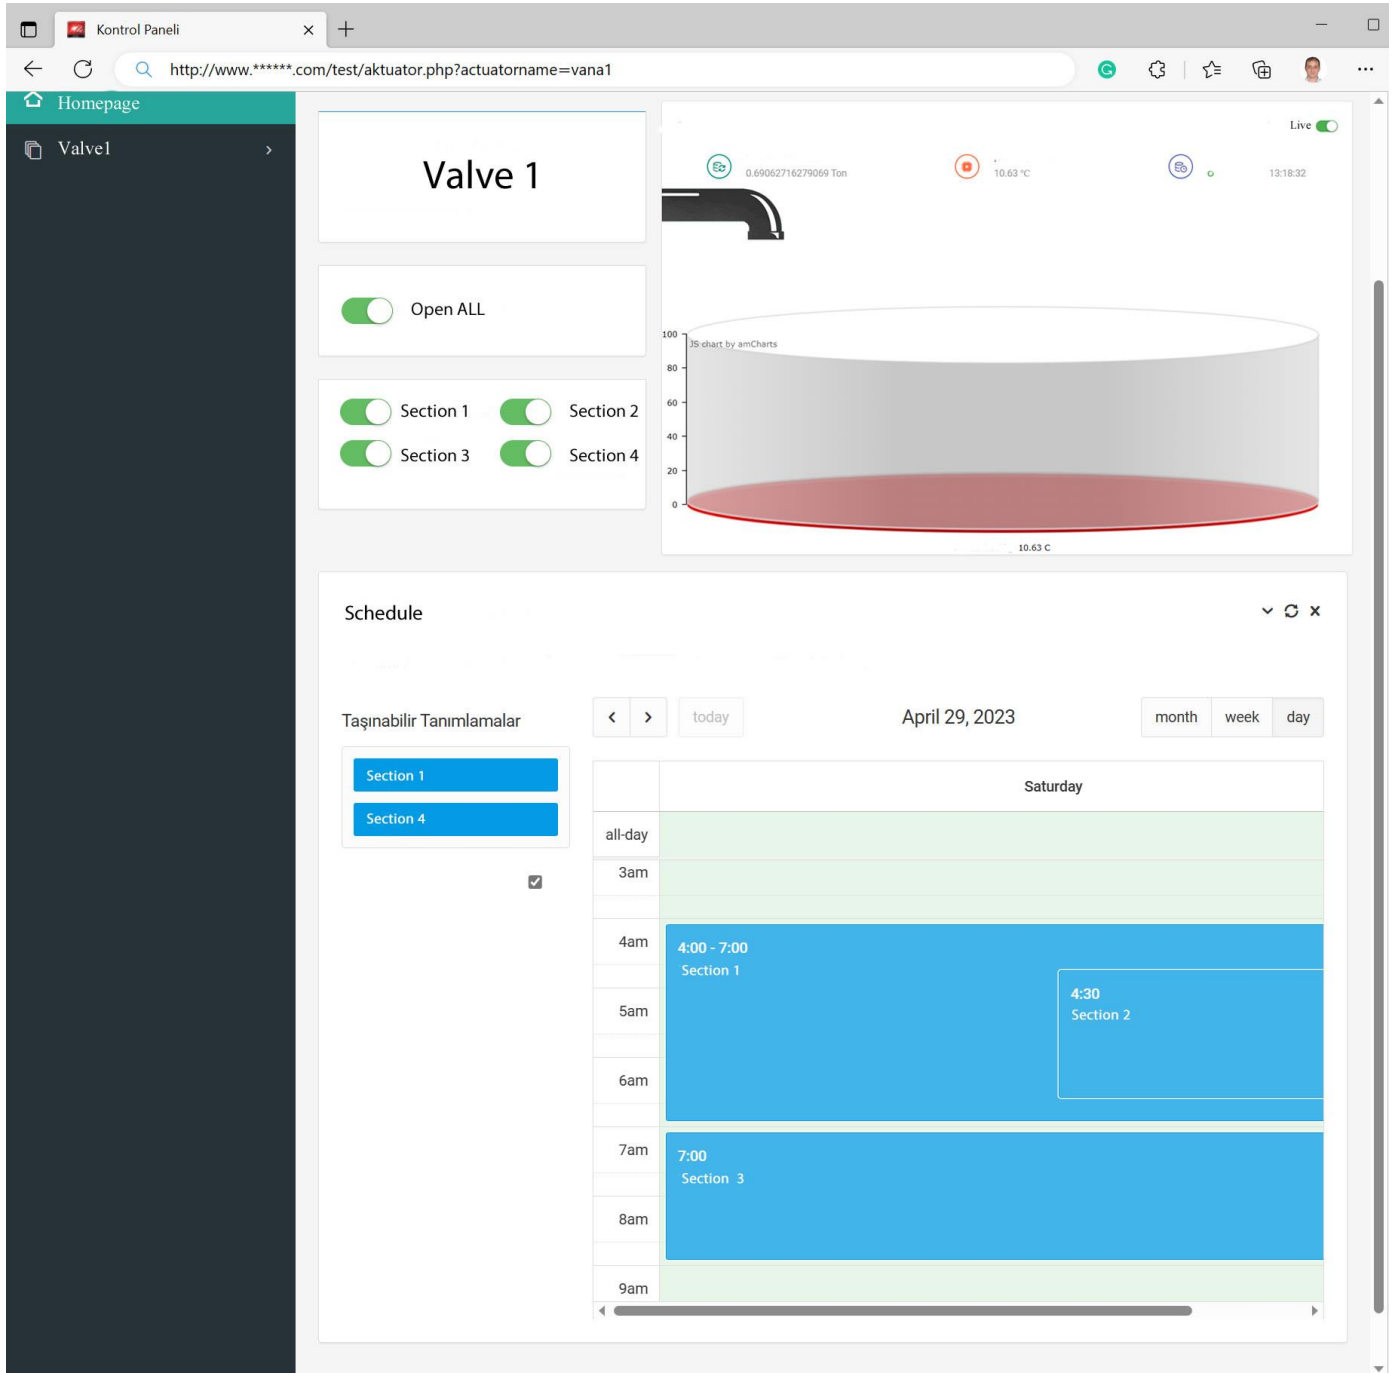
Kontrol Paneli

http://www.******.com/test/aktuator.php?actuatorname=vana1

Homepage

Valve1

Valve 1

Open ALL

Section 1
Section 2
Section 3
Section 4

Live

0.69062716279069 Ton
10.63 °C
0
13:18:32

100
80
60
40
20
0
JS chart by amCharts
10.63 C

Schedule

Taşınabilir Tanımlamalar

Section 1
Section 4

today

April 29, 2023

month
week
day

Saturday

all-day
3am
4am
5am
6am
7am
8am
9am

4:00 - 7:00
Section 1

4:30
Section 2

7:00
Section 3